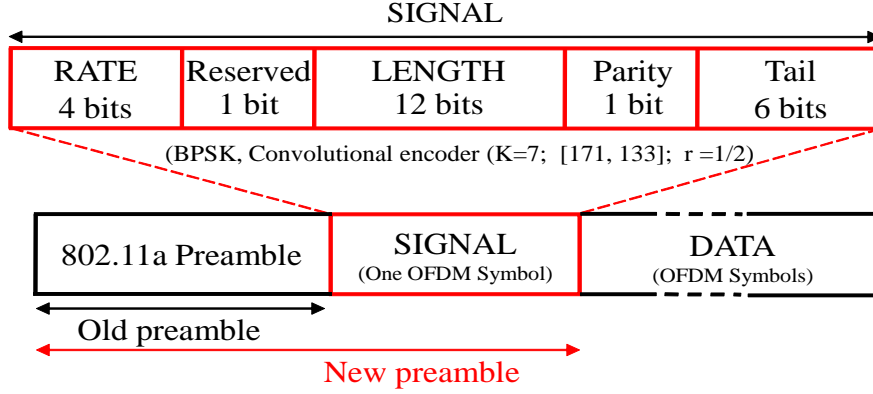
SIGNAL

RATE
4 bits

Reserved
1 bit

LENGTH
12 bits

Parity
1 bit

Tail
6 bits

(BPSK, Convolutional encoder (K=7; [171, 133]; r =1/2)

802.11a Preamble

SIGNAL
(One OFDM Symbol)

DATA
(OFDM Symbols)

Old preamble

New preamble